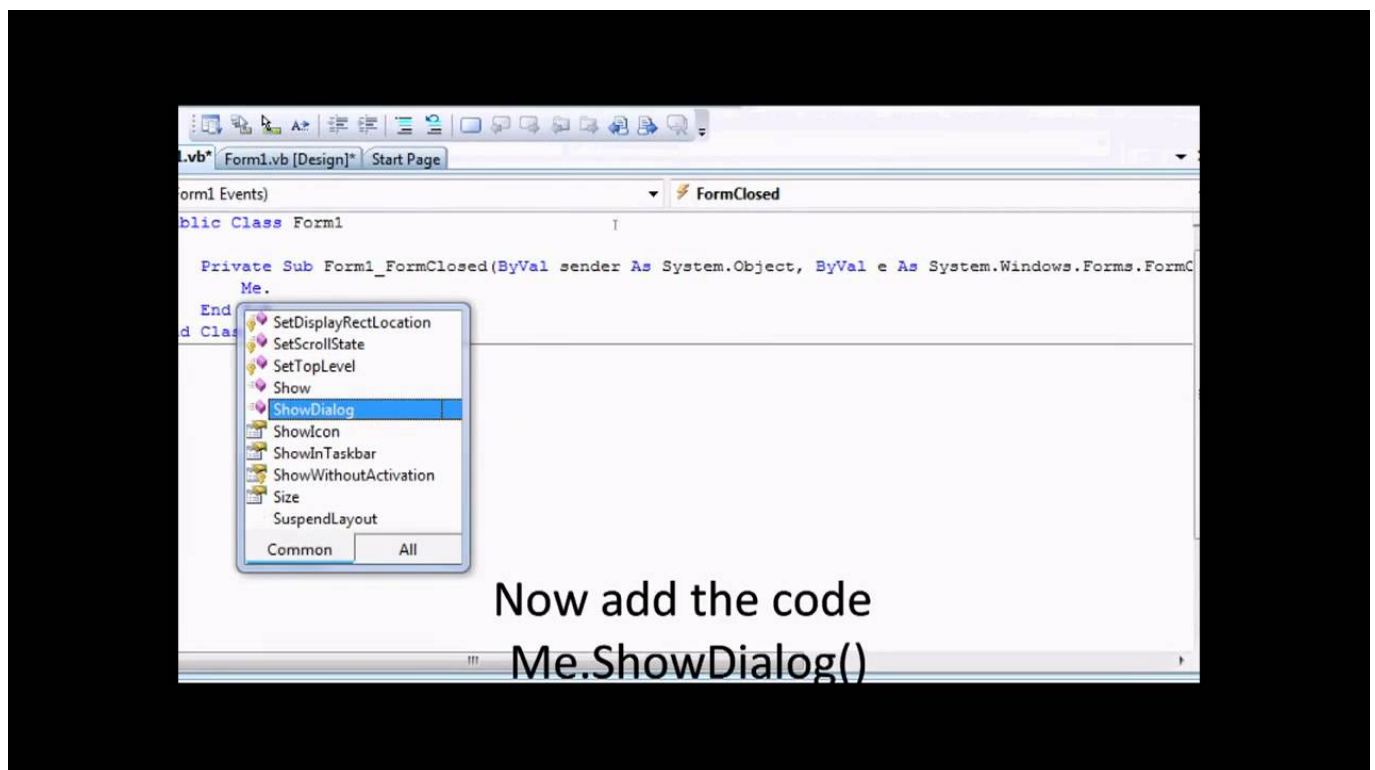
1.vb* Form1.vb [Design]* Start Page

orm1 Events) FormClosed

blic Class Form1

Private Sub Form1_FormClosed(ByVal sender As System.Object, ByVal e As System.Windows.Forms.FormC
Me.
End
d Clas

SetDisplayRectLocation
SetScrollState
SetTopLevel
Show
ShowDialog
ShowIcon
ShowInTaskbar
ShowWithoutActivation
Size
SuspendLayout
Common All

Now add the code
Me.ShowDialog()